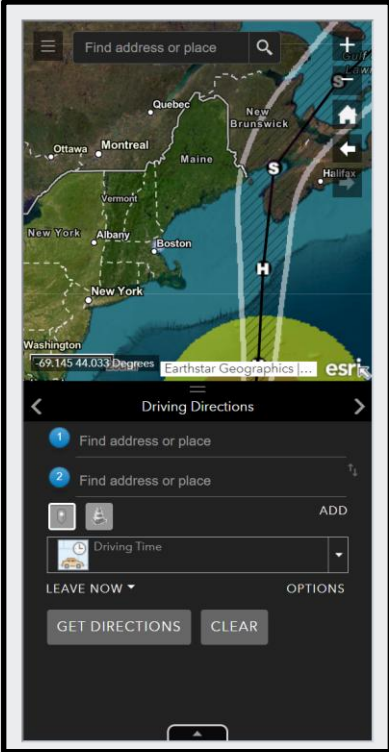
Find address or place

+

−

Quebec

New Brunswick

Ottawa Montreal

Maine

Halifax

Vermont

New York Albany

Boston

New York

Washington

-69.145 44.033 Degrees

Earthstar Geographics |...

esri

S

S

H

Driving Directions

1 Find address or place

2 Find address or place

ADD

Driving Time

LEAVE NOW ▾

OPTIONS

GET DIRECTIONS

CLEAR